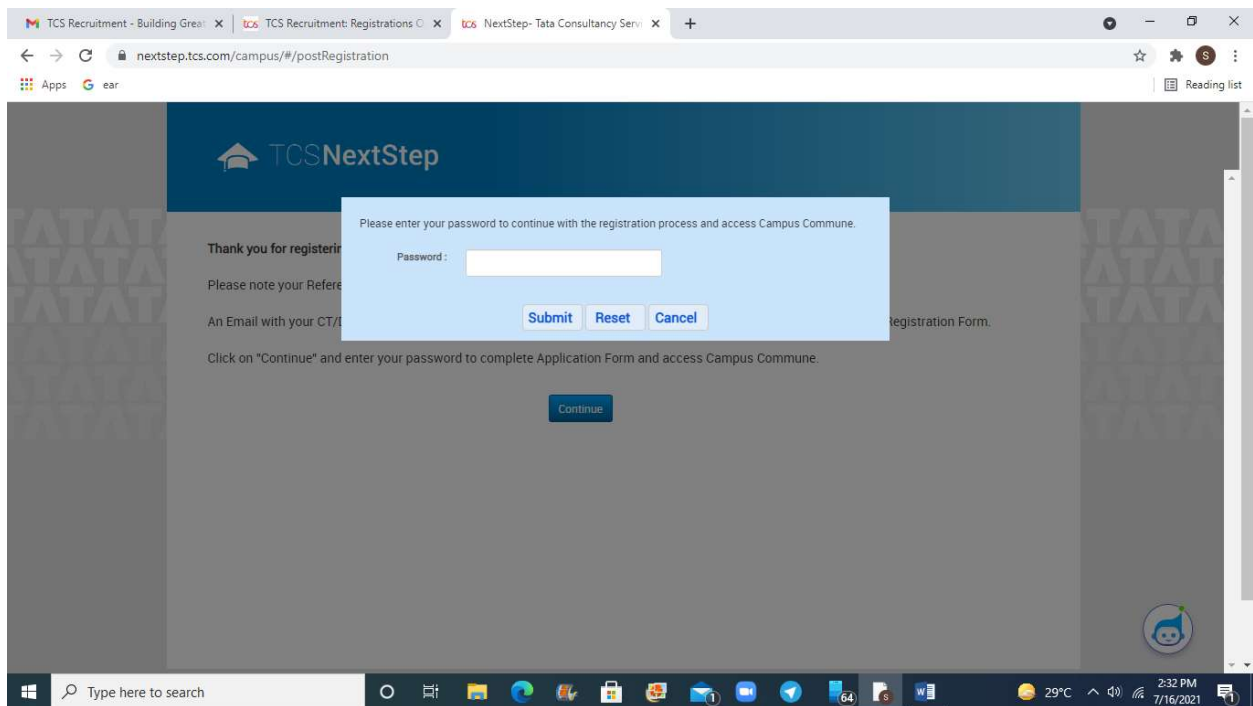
TCS Recruitment - Building Great ×
TCS Recruitment: Registrations O ×
NextStep- Tata Consultancy Serv ×
+

nextstep.tcs.com/campus/#/postRegistration

Apps ear
Reading list

TCSNextStep

TATA TATA TATA

Thank you for registerin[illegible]

Please note your Refere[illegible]

An Email with your CT/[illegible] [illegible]egistration Form.

Click on "Continue" and enter your password to complete Application Form and access Campus Commune.

Continue

Please enter your password to continue with the registration process and access Campus Commune.

Password :

Submit Reset Cancel

Type here to search

64

29°C

2:32 PM
7/16/2021